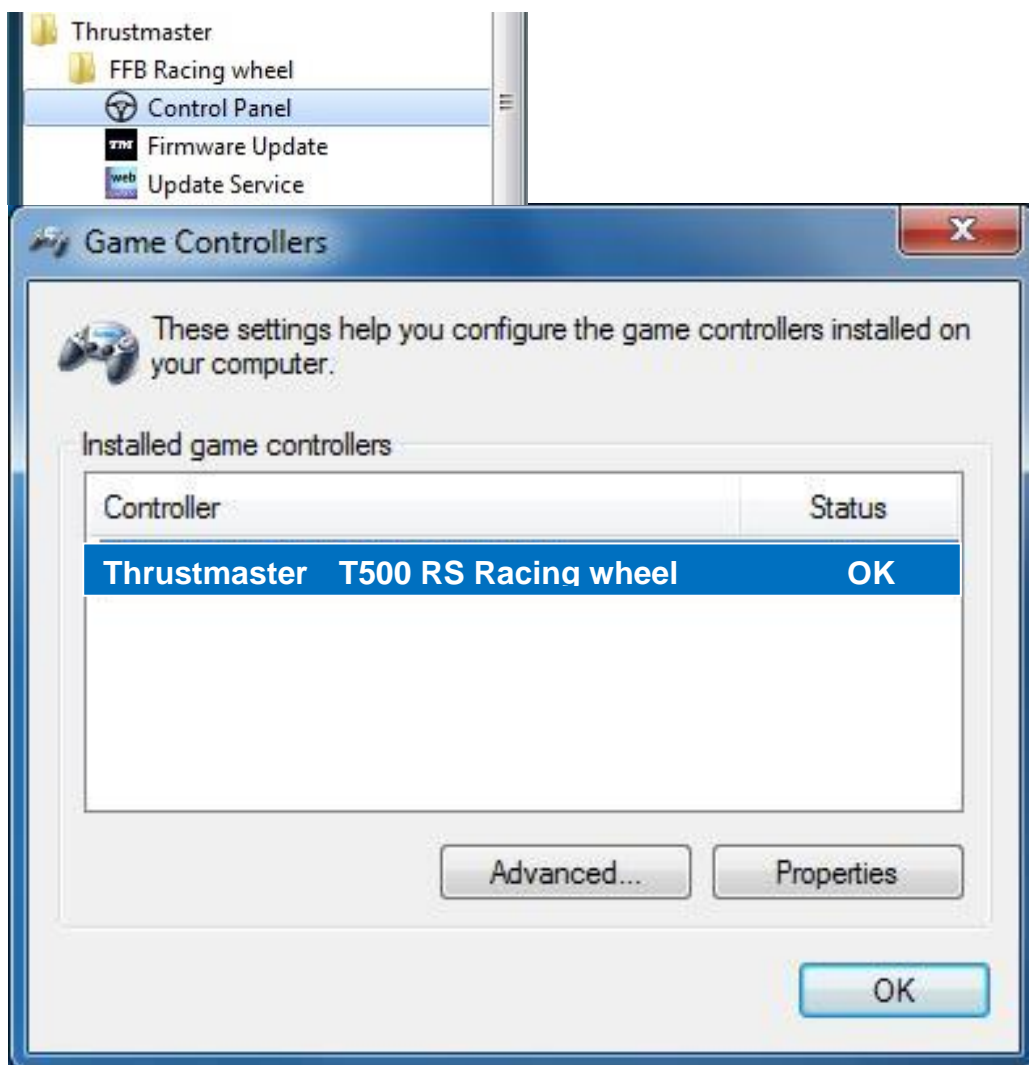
Thrustmaster
FFB Racing wheel
Control Panel
TM Firmware Update
web Update Service

Game Controllers

These settings help you configure the game controllers installed on your computer.

Installed game controllers

| Controller | Status |
|---|---|
| Thrustmaster T500 RS Racing wheel | OK |

Advanced...
Properties
OK